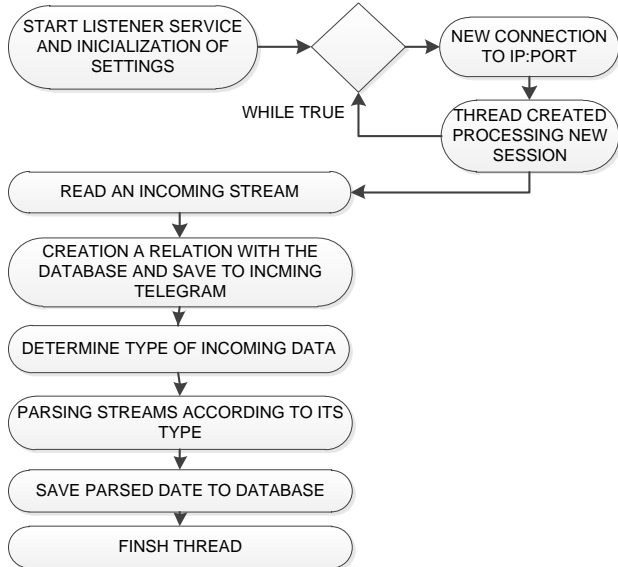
START LISTENER SERVICE AND INICIALIZATION OF SETTINGS

NEW CONNECTION TO IP:PORT

WHILE TRUE

THREAD CREATED PROCESSING NEW SESSION

READ AN INCOMING STREAM

CREATION A RELATION WITH THE DATABASE AND SAVE TO INCMING TELEGRAM

DETERMINE TYPE OF INCOMING DATA

PARSING STREAMS ACCORDING TO ITS TYPE

SAVE PARSED DATE TO DATABASE

FINSH THREAD